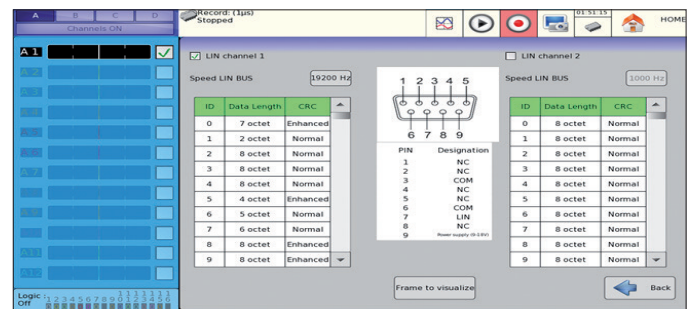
A B C D
Channels ON
Record: (1µs)
Stopped
01:51:15
HOME

A 1

LIN channel 1
Speed LIN BUS 19200 Hz

| ID | Data Length | CRC |
|---|---|---|
| 0 | 7 octet | Enhanced |
| 1 | 2 octet | Normal |
| 2 | 8 octet | Normal |
| 3 | 8 octet | Normal |
| 4 | 8 octet | Normal |
| 5 | 4 octet | Enhanced |
| 6 | 5 octet | Normal |
| 7 | 6 octet | Normal |
| 8 | 8 octet | Enhanced |
| 9 | 8 octet | Enhanced |

1 2 3 4 5
6 7 8 9

| PIN | Designation |
|---|---|
| 1 | NC |
| 2 | NC |
| 3 | COM |
| 4 | NC |
| 5 | NC |
| 6 | COM |
| 7 | LIN |
| 8 | NC |
| 9 | Power supply (9-18V) |

LIN channel 2
Speed LIN BUS 1000 Hz

| ID | Data Length | CRC |
|---|---|---|
| 0 | 8 octet | Normal |
| 1 | 8 octet | Normal |
| 2 | 8 octet | Normal |
| 3 | 8 octet | Normal |
| 4 | 8 octet | Normal |
| 5 | 8 octet | Normal |
| 6 | 8 octet | Normal |
| 7 | 8 octet | Normal |
| 8 | 8 octet | Normal |
| 9 | 8 octet | Normal |

Frame to visualize
Back

Logic : Off 1 2 3 4 5 6 7 8 9 10 11 12 13 14 15 16